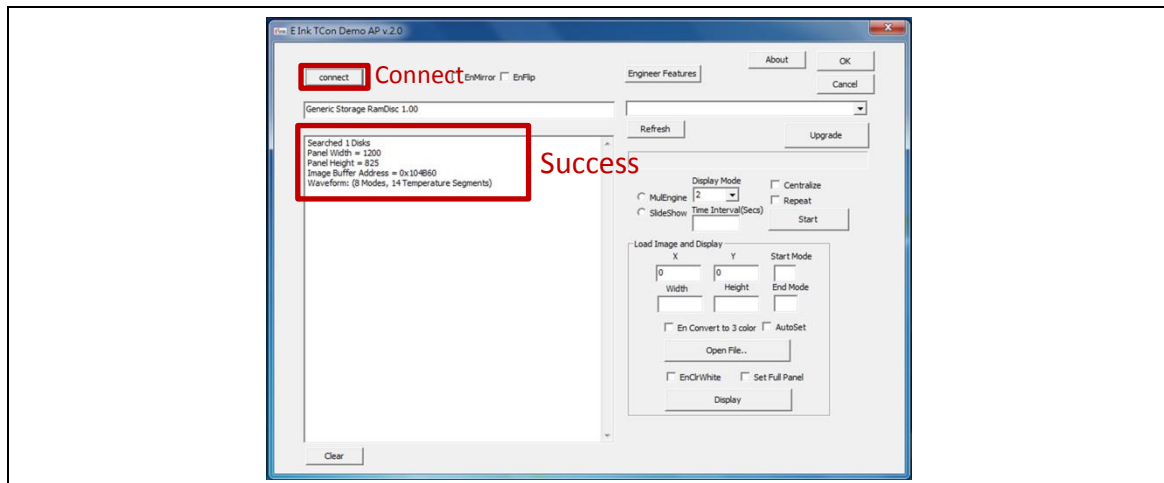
E Ink TCon Demo AP v.2.0

connect
Connect
EnMirror EnFlip

Engineer Features
About
OK
Cancel

Generic Storage RamDisc 1.00

Refresh
Upgrade

Searched 1 Disks
Panel Width = 1200
Panel Height = 825
Image Buffer Address = 0x104B60
Waveform: (8 Modes, 14 Temperature Segments)

Success

Display Mode
2
Centralize
Repeat
MulEngine
SlideShow
Time Interval(Secs)
Start

Load Image and Display
X
Y
Start Mode
0
0
Width
Height
End Mode
En Convert to 3 color
AutoSet
Open File..
EnClrWhite
Set Full Panel
Display

Clear